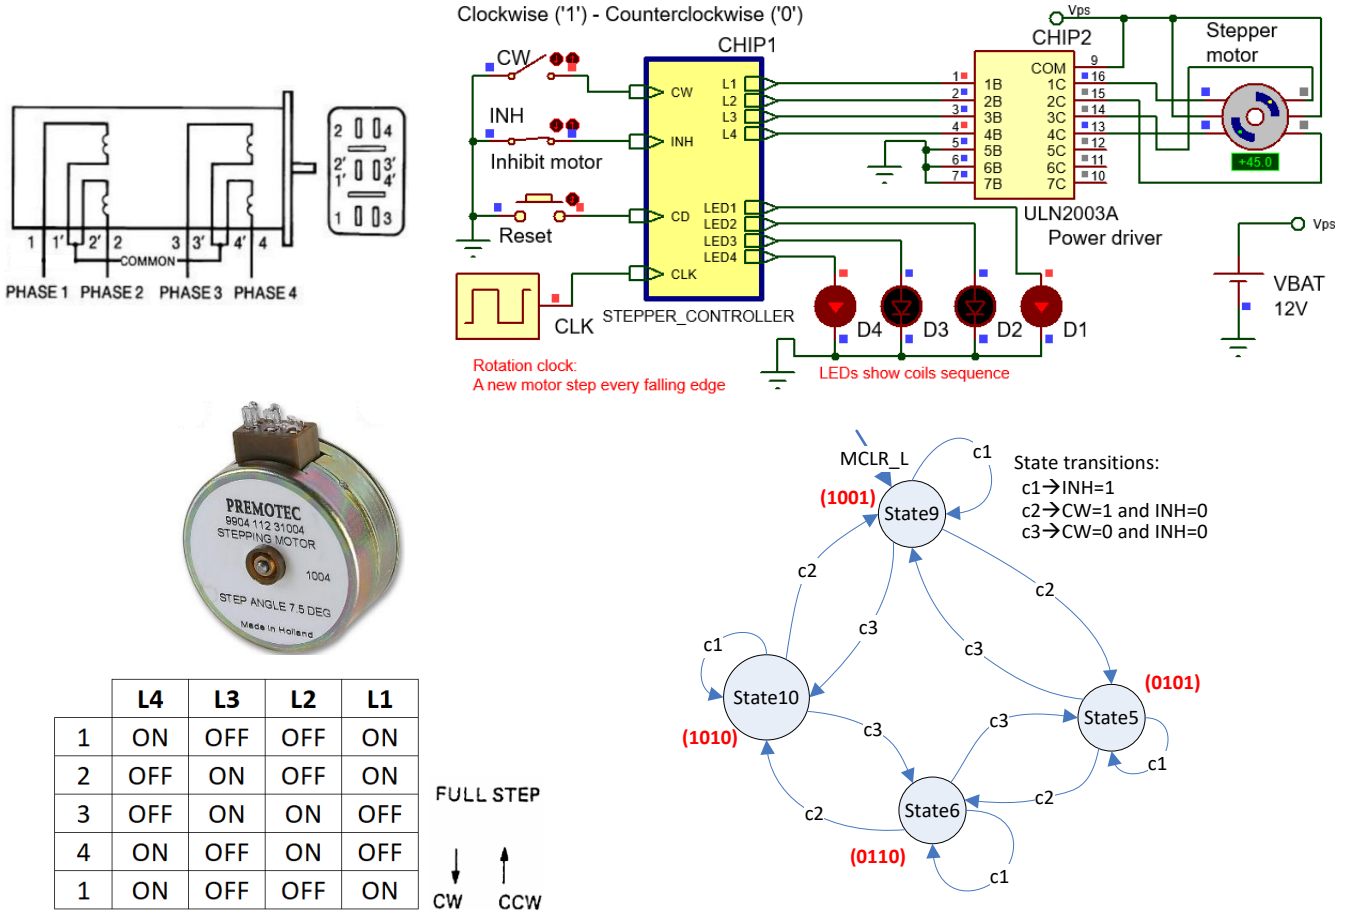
2 4
2' 3'
1' 4'
1 3

1 1' 2' 2 3 3' 4' 4
COMMON
PHASE 1 PHASE 2 PHASE 3 PHASE 4

Clockwise ('1') - Counterclockwise ('0')

CW
INH
Inhibit motor
Reset
CLK

CHIP1
CW
INH
CD
CLK
L1
L2
L3
L4
LED1
LED2
LED3
LED4
STEPPER_CONTROLLER

Rotation clock:
A new motor step every falling edge

Vps
CHIP2
COM
1B
2B
3B
4B
5B
6B
7B
1C
2C
3C
4C
5C
6C
7C
9
16
15
14
13
12
11
10
1
2
3
4
5
6
7
ULN2003A
Power driver

Stepper
motor
+45.0

Vps
VBAT
12V

D4 D3 D2 D1
LEDs show coils sequence

PREMOTEC
9904 112 31004
STEPPING MOTOR
1004
STEP ANGLE 7.5 DEG
Made in Holland

| | L4 | L3 | L2 | L1 |
|---|---|---|---|---|
| 1 | ON | OFF | OFF | ON |
| 2 | OFF | ON | OFF | ON |
| 3 | OFF | ON | ON | OFF |
| 4 | ON | OFF | ON | OFF |
| 1 | ON | OFF | OFF | ON |

FULL STEP
CW CCW

MCLR_L
c1
State transitions:
c1→INH=1
c2→CW=1 and INH=0
c3→CW=0 and INH=0
(1001)
State9
c2
c3
c2
c1
c3
State10
(0101)
State5
(1010)
c3
c3
c1
c2
c2
State6
(0110)
c1